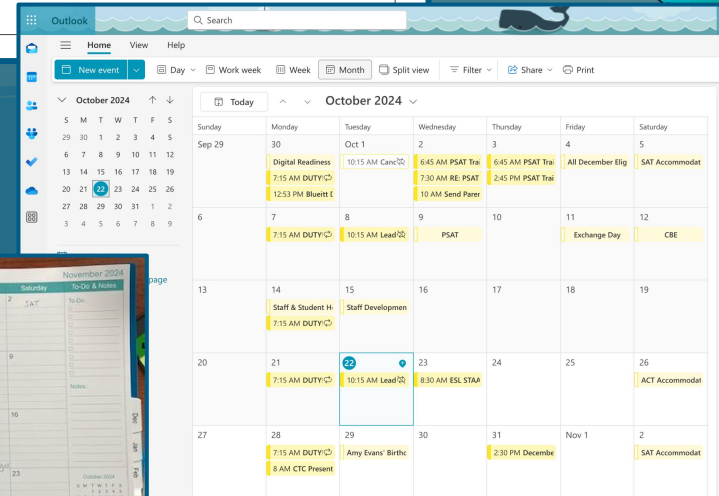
Outlook

Search

Home View Help

New event | Day | Work week | Week | Month | Split view | Filter | Share | Print

October 2024

| S | M | T | W | T | F | S |
|---|---|---|---|---|---|---|
| 29 | 30 | 1 | 2 | 3 | 4 | 5 |
| 6 | 7 | 8 | 9 | 10 | 11 | 12 |
| 13 | 14 | 15 | 16 | 17 | 18 | 19 |
| 20 | 21 | 22 | 23 | 24 | 25 | 26 |
| 27 | 28 | 29 | 30 | 31 | 1 | 2 |
| 3 | 4 | 5 | 6 | 7 | 8 | 9 |

page

Today

October 2024

| Sunday | Monday | Tuesday | Wednesday | Thursday | Friday | Saturday |
|---|---|---|---|---|---|---|
| Sep 29 | 30 Digital Readiness; 7:15 AM DUTY!; 12:53 PM Blueitt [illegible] | Oct 1 10:15 AM Canc | 2 6:45 AM PSAT Trai; 7:30 AM RE: PSAT; 10 AM Send Parer | 3 6:45 AM PSAT Trai; 2:45 PM PSAT Trai | 4 All December Elig | 5 SAT Accommodat |
| 6 | 7 7:15 AM DUTY! | 8 10:15 AM Lead | 9 PSAT | 10 | 11 Exchange Day | 12 CBE |
| 13 | 14 Staff & Student H; 7:15 AM DUTY! | 15 Staff Developmen | 16 | 17 | 18 | 19 |
| 20 | 21 7:15 AM DUTY! | 22 10:15 AM Lead | 23 8:30 AM ESL STAA | 24 | 25 | 26 ACT Accommodat |
| 27 | 28 7:15 AM DUTY!; 8 AM CTC Present | 29 Amy Evans' Birthc | 30 | 31 2:30 PM Decembe | Nov 1 | 2 SAT Accommodat |

November 2024
Saturday
To-Do & Notes
2 SAT
To-Do:
9
Notes:
16
23
October 2024
Dec
Jan
Feb